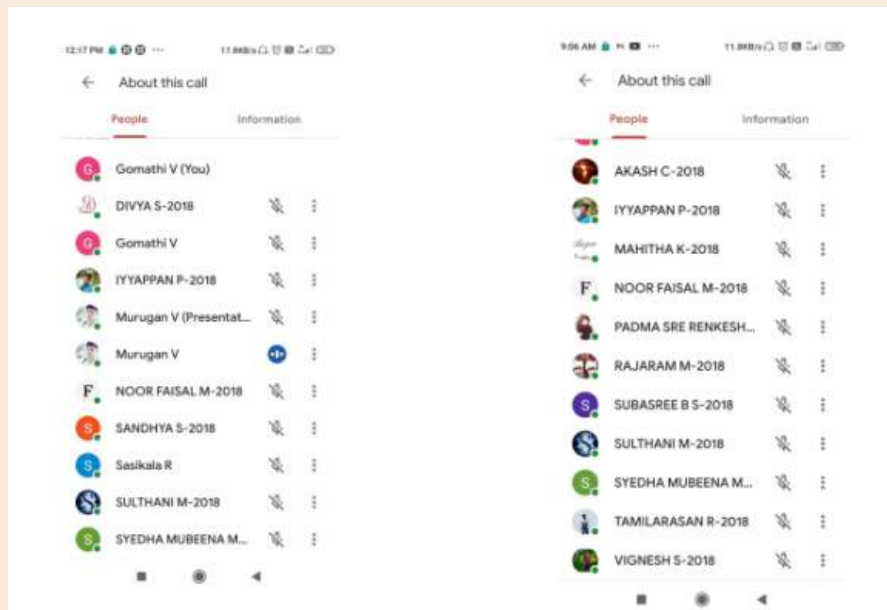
12:17 PM ··· 17.8KB/s

← About this call

People Information

G Gomathi V (You)

DIVYA S-2018

G Gomathi V

IYYAPPAN P-2018

Murugan V (Presentat...

Murugan V

F NOOR FAISAL M-2018

S SANDHYA S-2018

S Sasikala R

SULTHANI M-2018

S SYEDHA MUBEENA M...

9:06 AM ··· 11.8KB/s

← About this call

People Information

AKASH C-2018

IYYAPPAN P-2018

MAHITHA K-2018

F NOOR FAISAL M-2018

PADMA SRE RENKESH...

RAJARAM M-2018

S SUBASREE B S-2018

SULTHANI M-2018

S SYEDHA MUBEENA M...

TAMILARASAN R-2018

VIGNESH S-2018